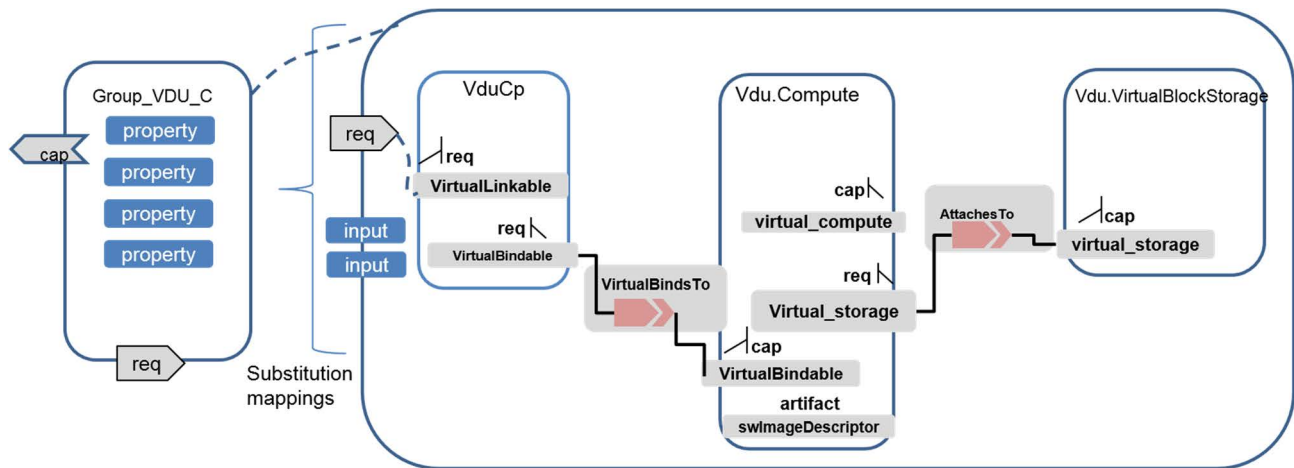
Group_VDU_C
cap
property
property
property
property
req

Substitution mappings

req
input
input

VduCp
req
VirtualLinkable
req
VirtualBindable

VirtualBindsTo

Vdu.Compute
cap
virtual_compute
req
Virtual_storage
cap
VirtualBindable
artifact
swImageDescriptor

AttachesTo

Vdu.VirtualBlockStorage
cap
virtual_storage